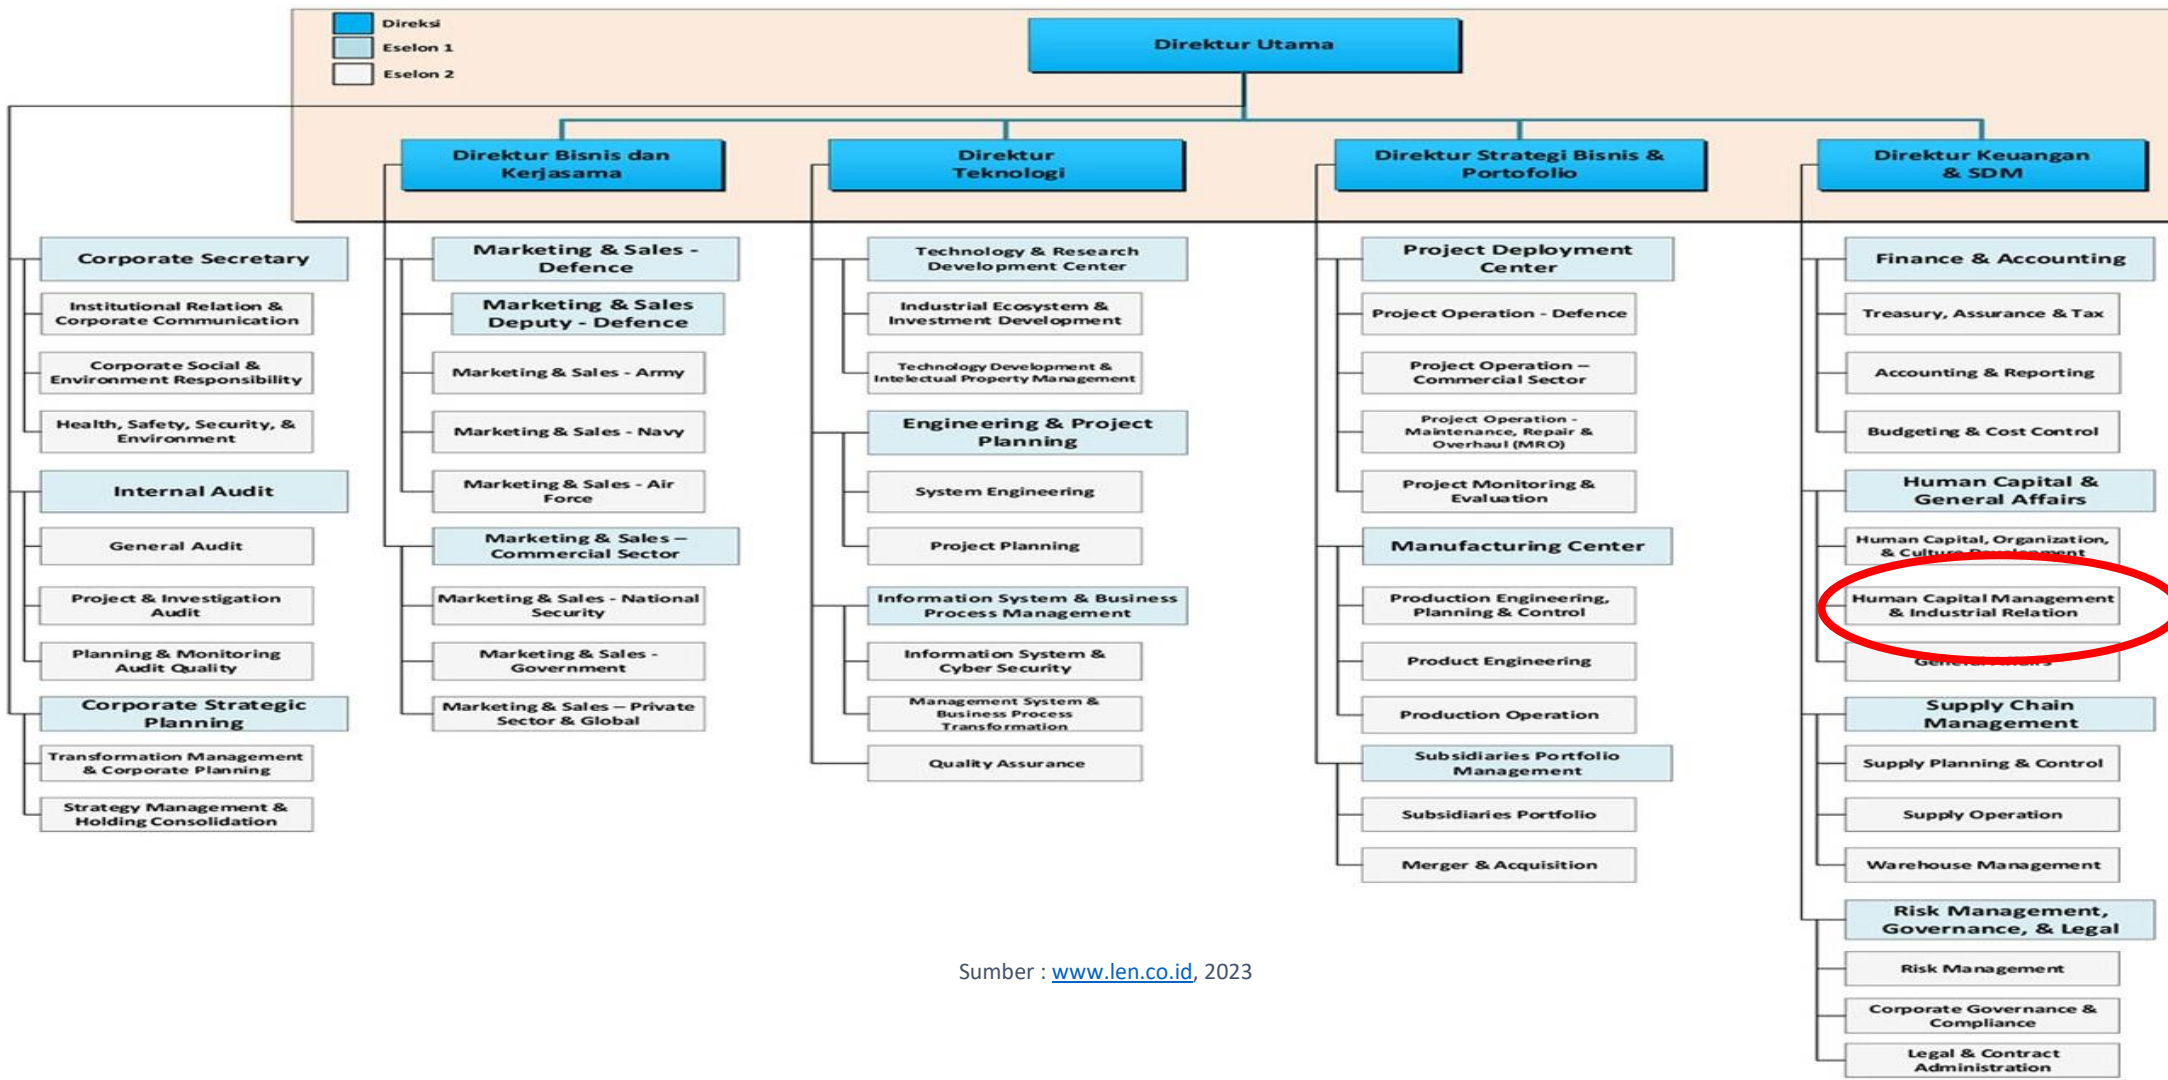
Direksi
Eselon 1
Eselon 2

Direktur Utama

Direktur Bisnis dan Kerjasama

Direktur Teknologi

Direktur Strategi Bisnis & Portofolio

Direktur Keuangan & SDM

Corporate Secretary
Institutional Relation & Corporate Communication
Corporate Social & Environment Responsibility
Health, Safety, Security, & Environment
Internal Audit
General Audit
Project & Investigation Audit
Planning & Monitoring Audit Quality
Corporate Strategic Planning
Transformation Management & Corporate Planning
Strategy Management & Holding Consolidation

Marketing & Sales - Defence
Marketing & Sales Deputy - Defence
Marketing & Sales - Army
Marketing & Sales - Navy
Marketing & Sales - Air Force
Marketing & Sales – Commercial Sector
Marketing & Sales - National Security
Marketing & Sales - Government
Marketing & Sales – Private Sector & Global

Technology & Research Development Center
Industrial Ecosystem & Investment Development
Technology Development & Intelectual Property Management
Engineering & Project Planning
System Engineering
Project Planning
Information System & Business Process Management
Information System & Cyber Security
Management System & Business Process Transformation
Quality Assurance

Project Deployment Center
Project Operation - Defence
Project Operation – Commercial Sector
Project Operation - Maintenance, Repair & Overhaul (MRO)
Project Monitoring & Evaluation
Manufacturing Center
Production Engineering, Planning & Control
Product Engineering
Production Operation
Subsidiaries Portfolio Management
Subsidiaries Portfolio
Merger & Acquisition

Finance & Accounting
Treasury, Assurance & Tax
Accounting & Reporting
Budgeting & Cost Control
Human Capital & General Affairs
Human Capital, Organization, & Culture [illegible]
Human Capital Management & Industrial Relation
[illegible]
Supply Chain Management
Supply Planning & Control
Supply Operation
Warehouse Management
Risk Management, Governance, & Legal
Risk Management
Corporate Governance & Compliance
Legal & Contract Administration

Sumber : www.len.co.id, 2023